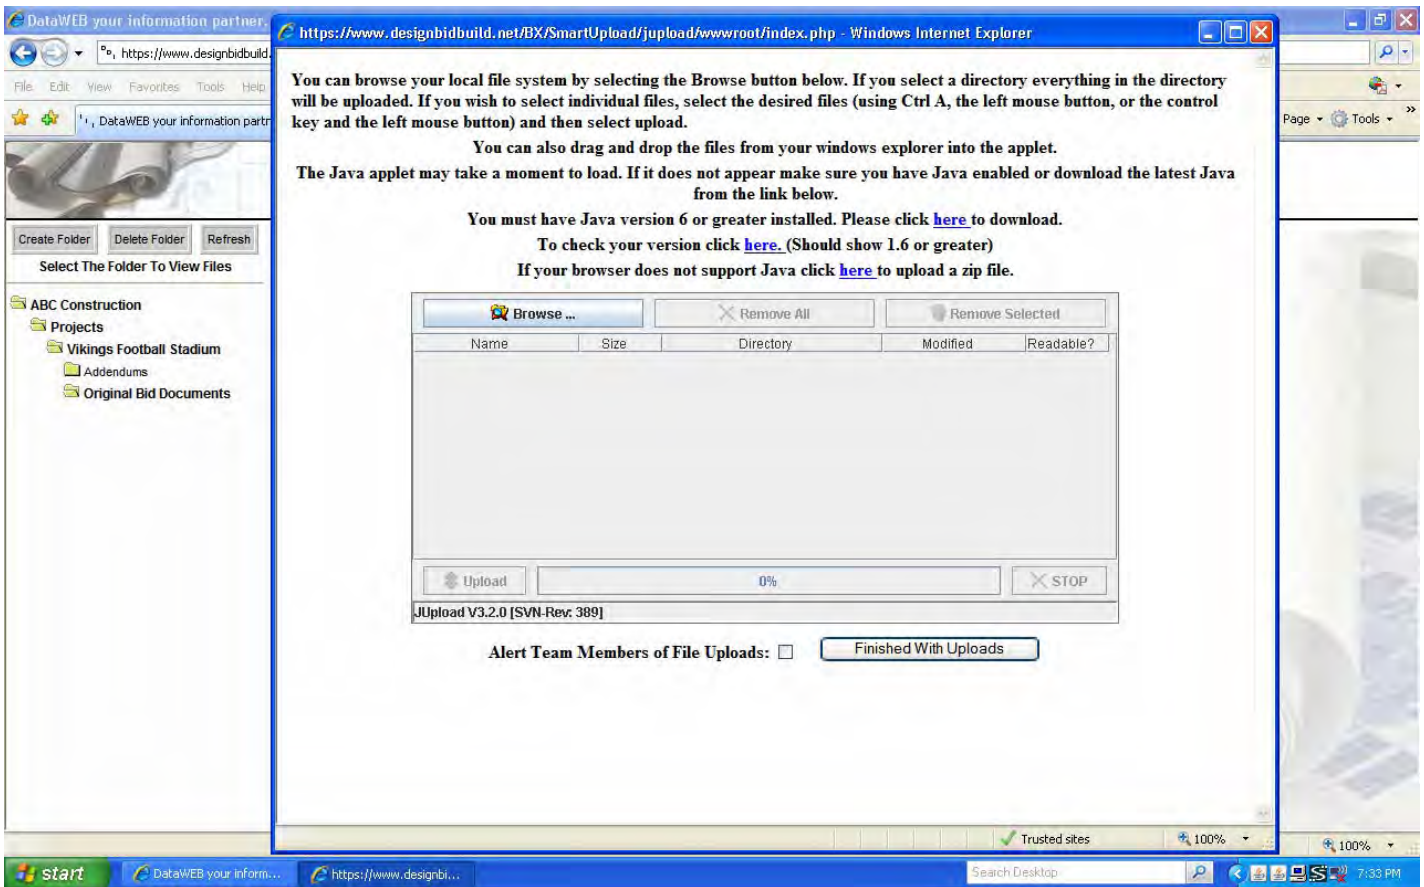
DataWEB your information partner.

https://www.designbidbuild.

File Edit View Favorites Tools Help

DataWEB your information partr

Page Tools

Create Folder Delete Folder Refresh

Select The Folder To View Files

ABC Construction
Projects
Vikings Football Stadium
Addendums
Original Bid Documents

https://www.designbidbuild.net/BX/SmartUpload/jupload/wwwroot/index.php - Windows Internet Explorer

You can browse your local file system by selecting the Browse button below. If you select a directory everything in the directory will be uploaded. If you wish to select individual files, select the desired files (using Ctrl A, the left mouse button, or the control key and the left mouse button) and then select upload.

You can also drag and drop the files from your windows explorer into the applet.

The Java applet may take a moment to load. If it does not appear make sure you have Java enabled or download the latest Java from the link below.

You must have Java version 6 or greater installed. Please click here to download.

To check your version click here. (Should show 1.6 or greater)

If your browser does not support Java click here to upload a zip file.

Browse ... Remove All Remove Selected

| Name | Size | Directory | Modified | Readable? |
|---|---|---|---|---|

Upload 0% STOP

JUpload V3.2.0 [SVN-Rev: 389]

Alert Team Members of File Uploads: Finished With Uploads

Trusted sites 100% 100%

start DataWEB your inform... https://www.designbi... Search Desktop 7:33 PM